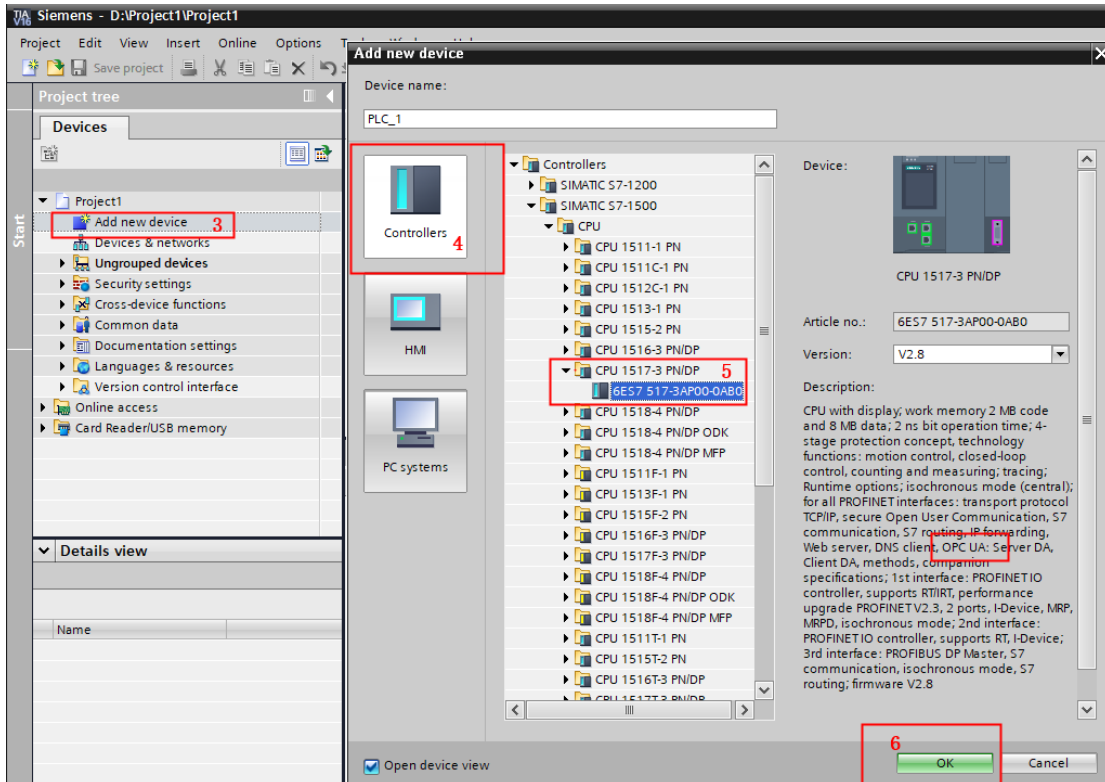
Siemens - D:\Project1\Project1

Project Edit View Insert Online Options

Save project

Project tree

Devices

Start

Project1
Add new device 3
Devices & networks
Ungrouped devices
Security settings
Cross-device functions
Common data
Documentation settings
Languages & resources
Version control interface
Online access
Card Reader/USB memory

Details view

Name

Add new device

Device name:

PLC_1

Controllers 4

HMI

PC systems

Controllers
SIMATIC S7-1200
SIMATIC S7-1500
CPU
CPU 1511-1 PN
CPU 1511C-1 PN
CPU 1512C-1 PN
CPU 1513-1 PN
CPU 1515-2 PN
CPU 1516-3 PN/DP
CPU 1517-3 PN/DP 5
6ES7 517-3AP00-0AB0
CPU 1518-4 PN/DP
CPU 1518-4 PN/DP ODK
CPU 1518-4 PN/DP MFP
CPU 1511F-1 PN
CPU 1513F-1 PN
CPU 1515F-2 PN
CPU 1516F-3 PN/DP
CPU 1517F-3 PN/DP
CPU 1518F-4 PN/DP
CPU 1518F-4 PN/DP ODK
CPU 1518F-4 PN/DP MFP
CPU 1511T-1 PN
CPU 1515T-2 PN
CPU 1516T-3 PN/DP
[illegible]

Device:

CPU 1517-3 PN/DP

Article no.: 6ES7 517-3AP00-0AB0

Version: V2.8

Description:

CPU with display; work memory 2 MB code and 8 MB data; 2 ns bit operation time; 4-stage protection concept, technology functions: motion control, closed-loop control, counting and measuring; tracing; Runtime options; isochronous mode (central); for all PROFINET interfaces: transport protocol TCP/IP, secure Open User Communication, S7 communication, S7 routing, IP forwarding, Web server, DNS client, OPC UA: Server DA, Client DA, methods, companion specifications; 1st interface: PROFINET IO controller, supports RT/IRT, performance upgrade PROFINET V2.3, 2 ports, I-Device, MRP, MRPD, isochronous mode; 2nd interface: PROFINET IO controller, supports RT, I-Device; 3rd interface: PROFIBUS DP Master, S7 communication, isochronous mode, S7 routing; firmware V2.8

Open device view

6

OK

Cancel